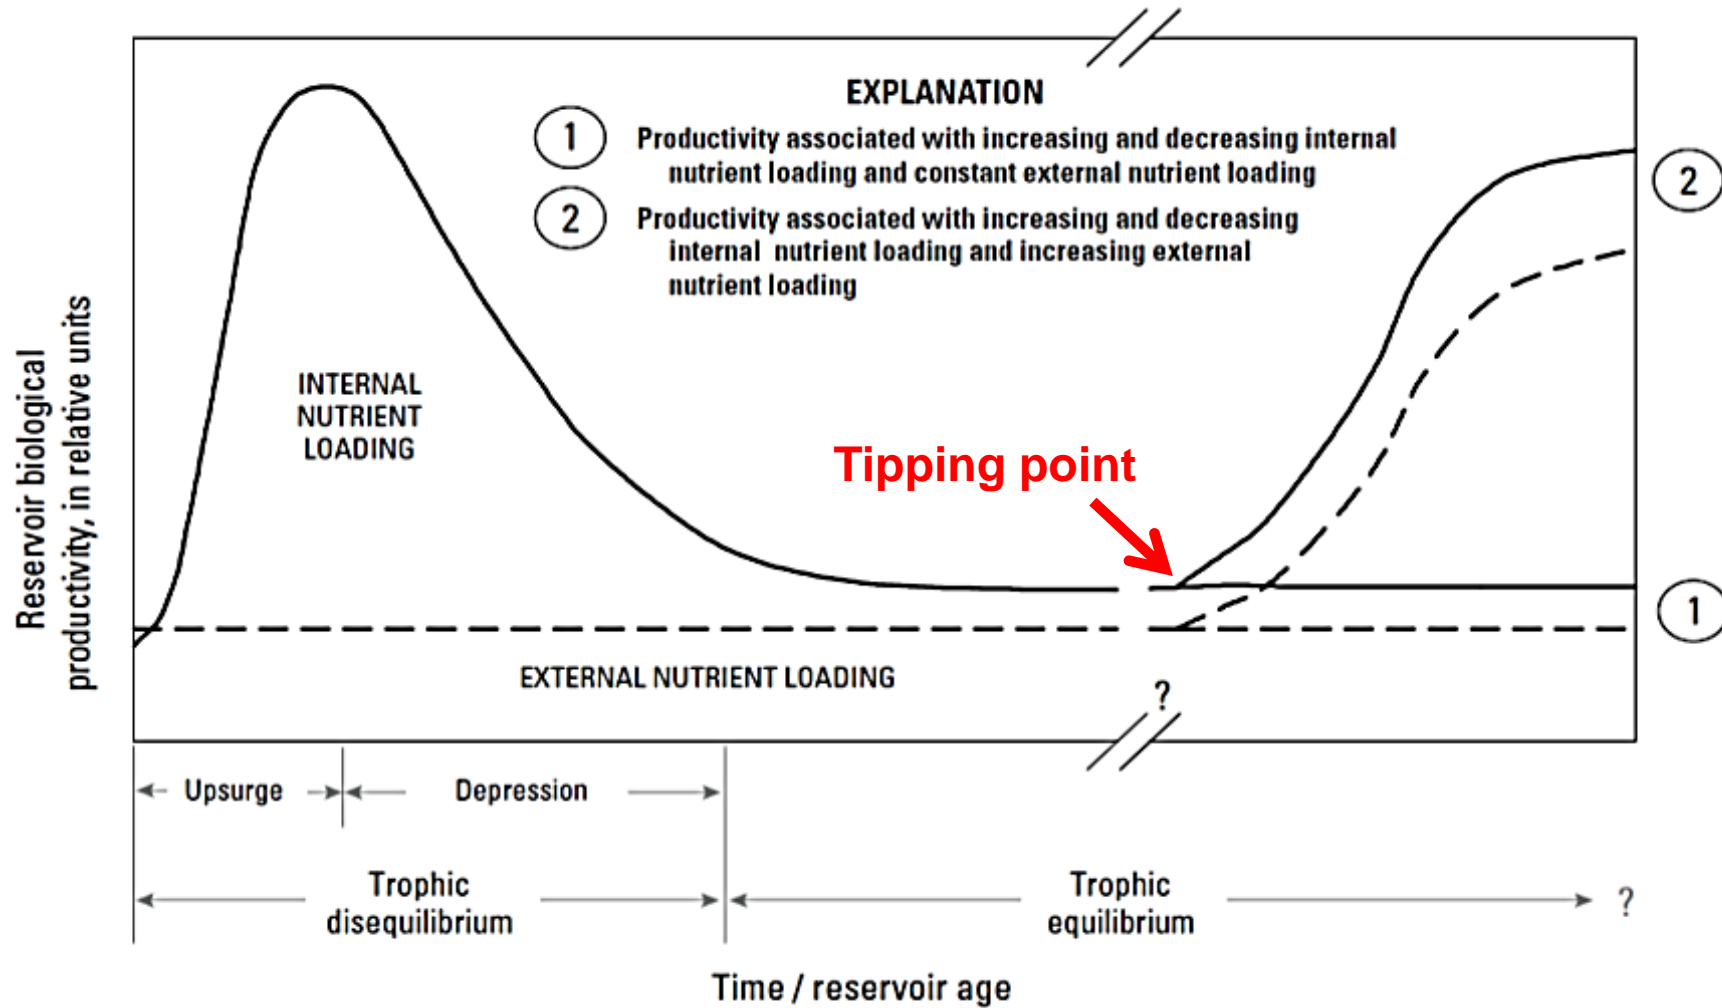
Reservoir biological productivity, in relative units

EXPLANATION

1 Productivity associated with increasing and decreasing internal nutrient loading and constant external nutrient loading

2 Productivity associated with increasing and decreasing internal nutrient loading and increasing external nutrient loading

INTERNAL NUTRIENT LOADING

Tipping point

2

1

EXTERNAL NUTRIENT LOADING

?

Upsurge

Depression

Trophic disequilibrium

Trophic equilibrium

?

Time / reservoir age